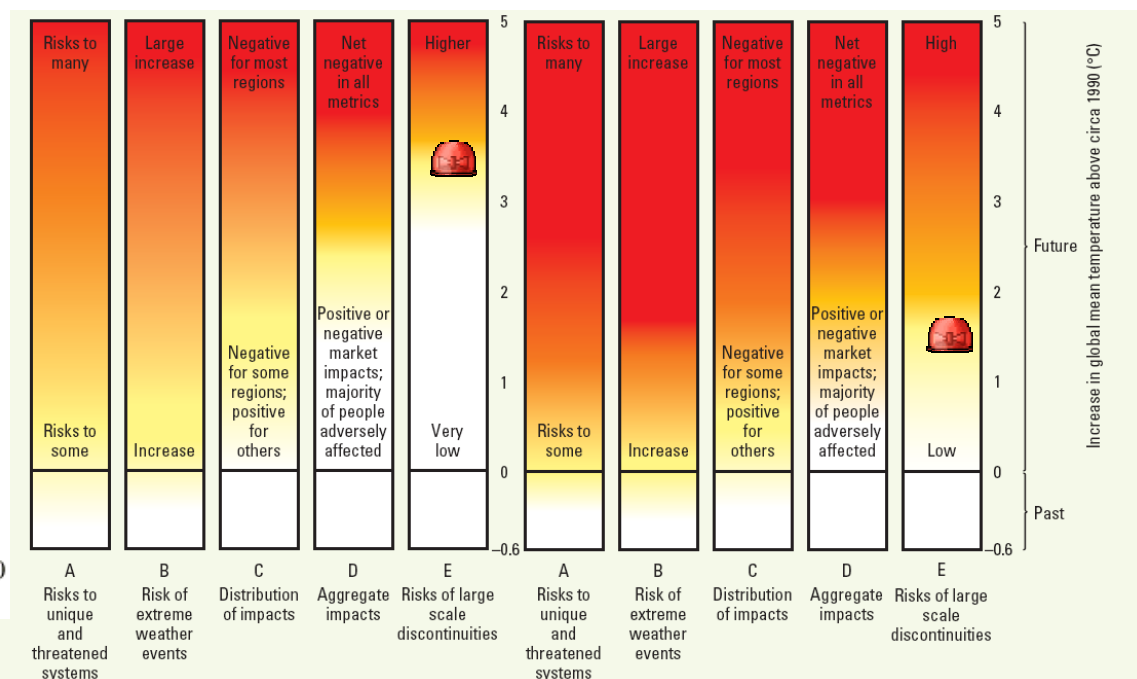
Risks to many

Risks to some

Large increase

Increase

Negative for most regions

Negative for some regions; positive for others

Net negative in all metrics

Positive or negative market impacts; majority of people adversely affected

Higher

Very low

5
4
3
2
1
0
−0.6

A
Risks to unique and threatened systems

B
Risk of extreme weather events

C
Distribution of impacts

D
Aggregate impacts

E
Risks of large scale discontinuities

Risks to many

Risks to some

Large increase

Increase

Negative for most regions

Negative for some regions; positive for others

Net negative in all metrics

Positive or negative market impacts; majority of people adversely affected

High

Low

5
4
3
2
1
0
−0.6

Future

Past

Increase in global mean temperature above circa 1990 (°C)

A
Risks to unique and threatened systems

B
Risk of extreme weather events

C
Distribution of impacts

D
Aggregate impacts

E
Risks of large scale discontinuities